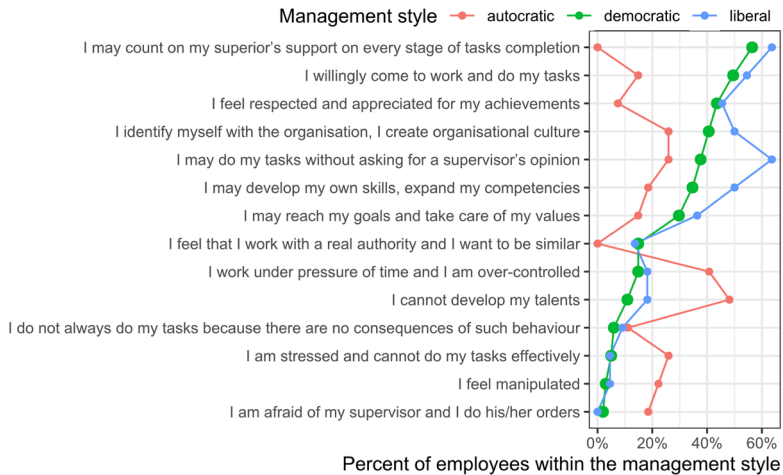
Management style autocratic democratic liberal

I may count on my superior's support on every stage of tasks completion
I willingly come to work and do my tasks
I feel respected and appreciated for my achievements
I identify myself with the organisation, I create organisational culture
I may do my tasks without asking for a supervisor's opinion
I may develop my own skills, expand my competencies
I may reach my goals and take care of my values
I feel that I work with a real authority and I want to be similar
I work under pressure of time and I am over-controlled
I cannot develop my talents
I do not always do my tasks because there are no consequences of such behaviour
I am stressed and cannot do my tasks effectively
I feel manipulated
I am afraid of my supervisor and I do his/her orders

0% 20% 40% 60%

Percent of employees within the management style